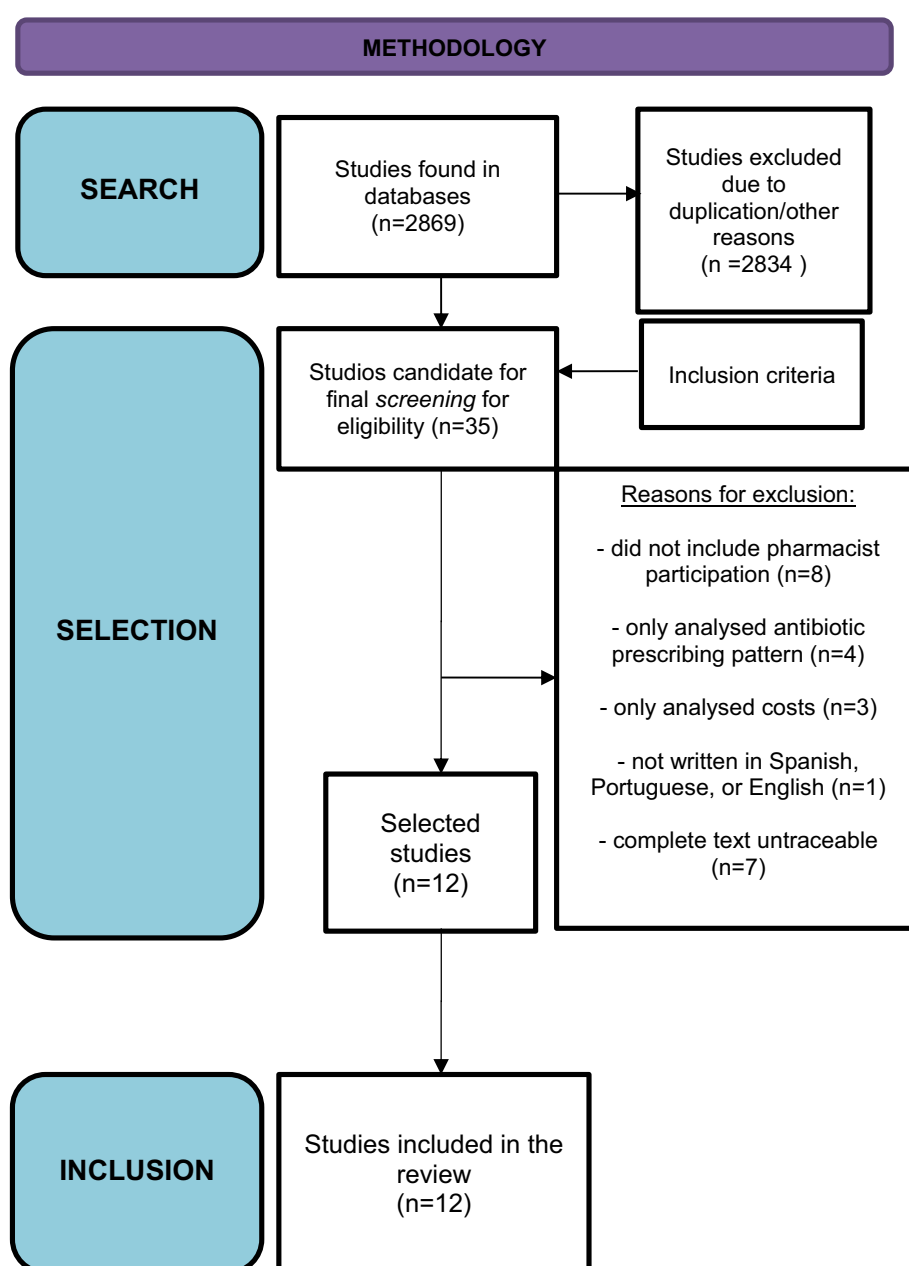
METHODOLOGY

SEARCH

Studies found in databases (n=2869)

Studies excluded due to duplication/other reasons (n =2834 )

SELECTION

Studios candidate for final *screening* for eligibility (n=35)

Inclusion criteria

Reasons for exclusion:

- did not include pharmacist participation (n=8)

- only analysed antibiotic prescribing pattern (n=4)

- only analysed costs (n=3)

- not written in Spanish, Portuguese, or English (n=1)

- complete text untraceable (n=7)

Selected studies (n=12)

INCLUSION

Studies included in the review (n=12)